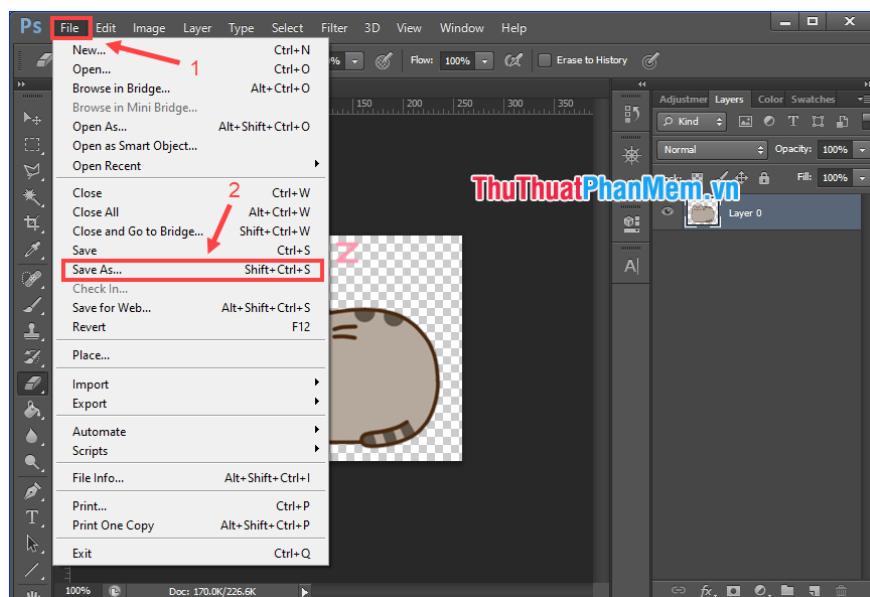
Ps File Edit Image Layer Type Select Filter 3D View Window Help

%  Flow: 100%  Erase to History

New... Ctrl+N
Open... Ctrl+O
Browse in Bridge... Alt+Ctrl+O
Browse in Mini Bridge...
Open As... Alt+Shift+Ctrl+O
Open as Smart Object...
Open Recent

Close Ctrl+W
Close All Alt+Ctrl+W
Close and Go to Bridge... Shift+Ctrl+W
Save Ctrl+S
Save As... Shift+Ctrl+S
Check In...
Save for Web... Alt+Shift+Ctrl+S
Revert F12

Place...

Import
Export

Automate
Scripts

File Info... Alt+Shift+Ctrl+I

Print... Ctrl+P
Print One Copy Alt+Shift+Ctrl+P

Exit Ctrl+Q

1
2

150 200 250 300 350

ThuThuatPhanMem.vn

Adjustmer Layers Color Swatches
Kind
Normal Opacity: 100%
Fill: 100%
Layer 0

100% Doc: 170.0K/226.6K